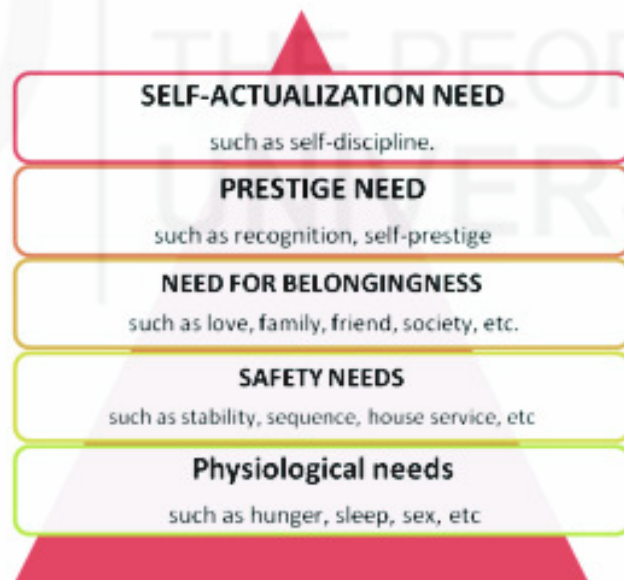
SELF-ACTUALIZATION NEED

such as self-discipline.

PRESTIGE NEED

such as recognition, self-prestige

NEED FOR BELONGINGNESS

such as love, family, friend, society, etc.

SAFETY NEEDS

such as stability, sequence, house service, etc

Physiological needs

such as hunger, sleep, sex, etc